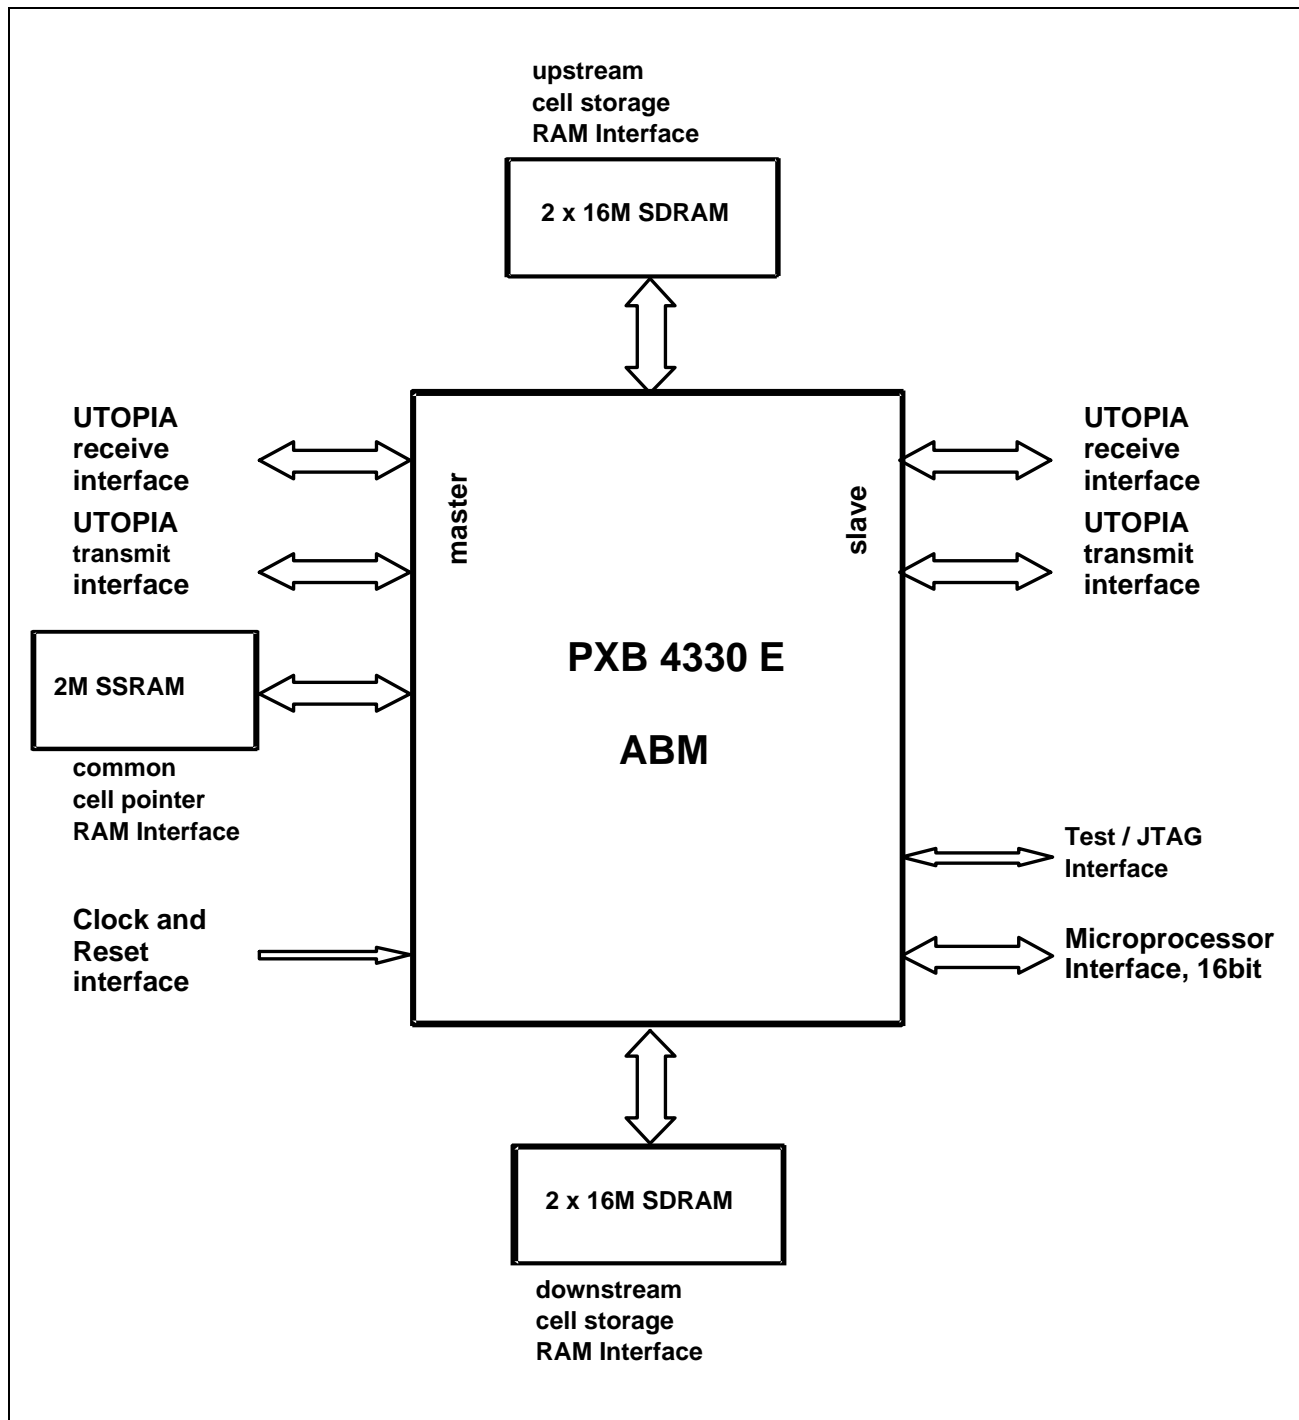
upstream
cell storage
RAM Interface

2 x 16M SDRAM

UTOPIA
receive
interface

UTOPIA
transmit
interface

master

slave

UTOPIA
receive
interface

UTOPIA
transmit
interface

2M SSRAM

common
cell pointer
RAM Interface

PXB 4330 E

ABM

Test / JTAG
Interface

Clock and
Reset
interface

Microprocessor
Interface, 16bit

2 x 16M SDRAM

downstream
cell storage
RAM Interface